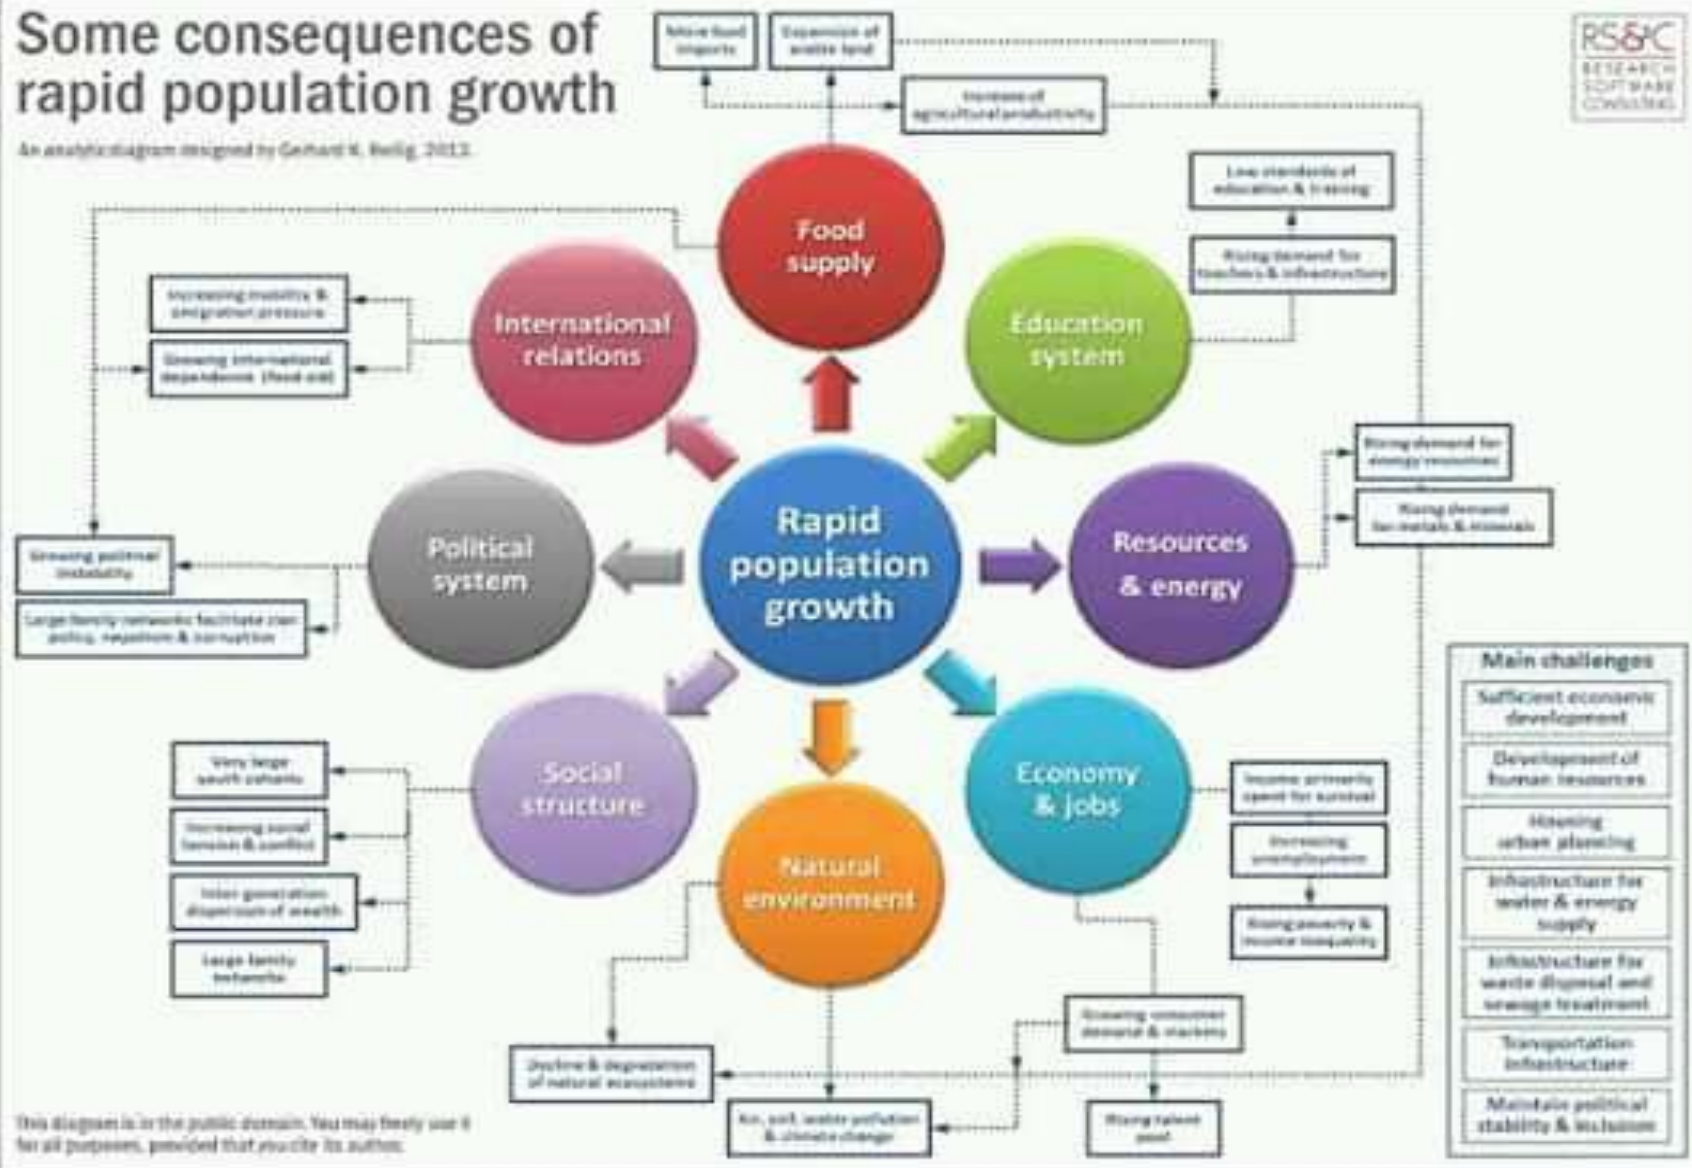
Some consequences of rapid population growth

An analytic diagram designed by Gerhard K. Heilig, 2013

RS&C RESEARCH SOFTWARE CONSULTING

More food imports

Expansion of arable land

Increase of agricultural productivity

Food supply

Low standards of education & training

Rising demand for teachers & infrastructure

Education system

Increasing mobility & emigration pressure

Growing international dependence (food aid)

International relations

Rapid population growth

Political system

Growing political instability

Large family networks facilitate clan policy, nepotism & corruption

Rising demand for energy resources

Rising demand for metals & minerals

Resources & energy

Social structure

Very large youth cohorts

Increasing social tension & conflict

Inter-generation dispersion of wealth

Large family networks

Natural environment

Economy & jobs

Income primarily spent for survival

Increasing unemployment

Rising poverty & income inequality

Growing consumer demand & markets

Rising talent pool

Decline & degradation of natural ecosystems

Air, soil, water pollution & climate change

Main challenges

Sufficient economic development

Development of human resources

Housing urban planning

Infrastructure for water & energy supply

Infrastructure for waste disposal and sewage treatment

Transportation infrastructure

Maintain political stability & inclusion

This diagram is in the public domain. You may freely use it for all purposes, provided that you cite its author.